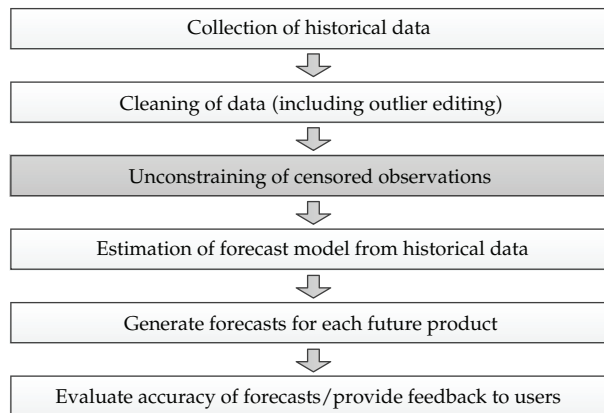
Collection of historical data

Cleaning of data (including outlier editing)

Unconstraining of censored observations

Estimation of forecast model from historical data

Generate forecasts for each future product

Evaluate accuracy of forecasts/provide feedback to users